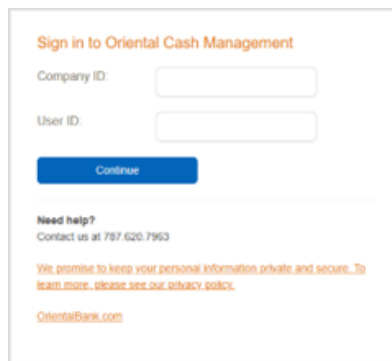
Sign in to Oriental Cash Management

Company ID:

User ID:

Continue

Need help?
Contact us at 787.620.7963

We promise to keep your personal information private and secure. To learn more, please see our privacy policy.

OrientalBank.com